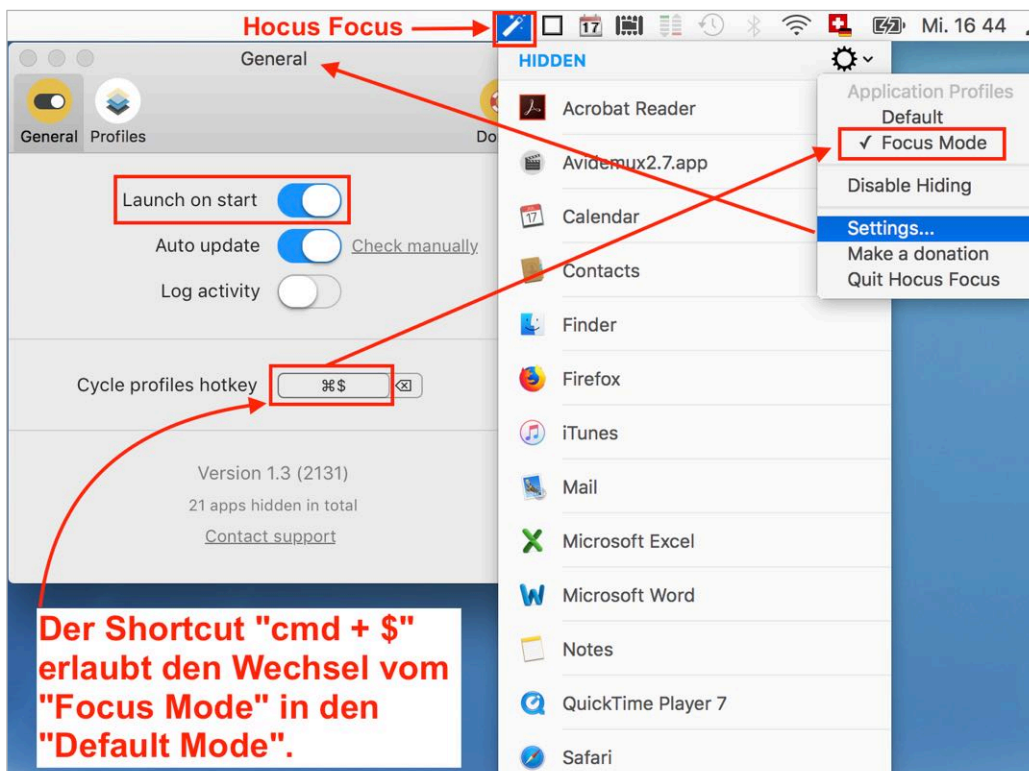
Hocus Focus

17

Mi. 16 44

General

General Profiles

Do

Launch on start

Auto update Check manually

Log activity

Cycle profiles hotkey ⌘$

Version 1.3 (2131)

21 apps hidden in total

Contact support

Der Shortcut "cmd + $" erlaubt den Wechsel vom "Focus Mode" in den "Default Mode".

HIDDEN

Acrobat Reader

Avidemux2.7.app

Calendar

Contacts

Finder

Firefox

iTunes

Mail

Microsoft Excel

Microsoft Word

Notes

QuickTime Player 7

Safari

Application Profiles

Default

✓ Focus Mode

Disable Hiding

Settings...

Make a donation

Quit Hocus Focus